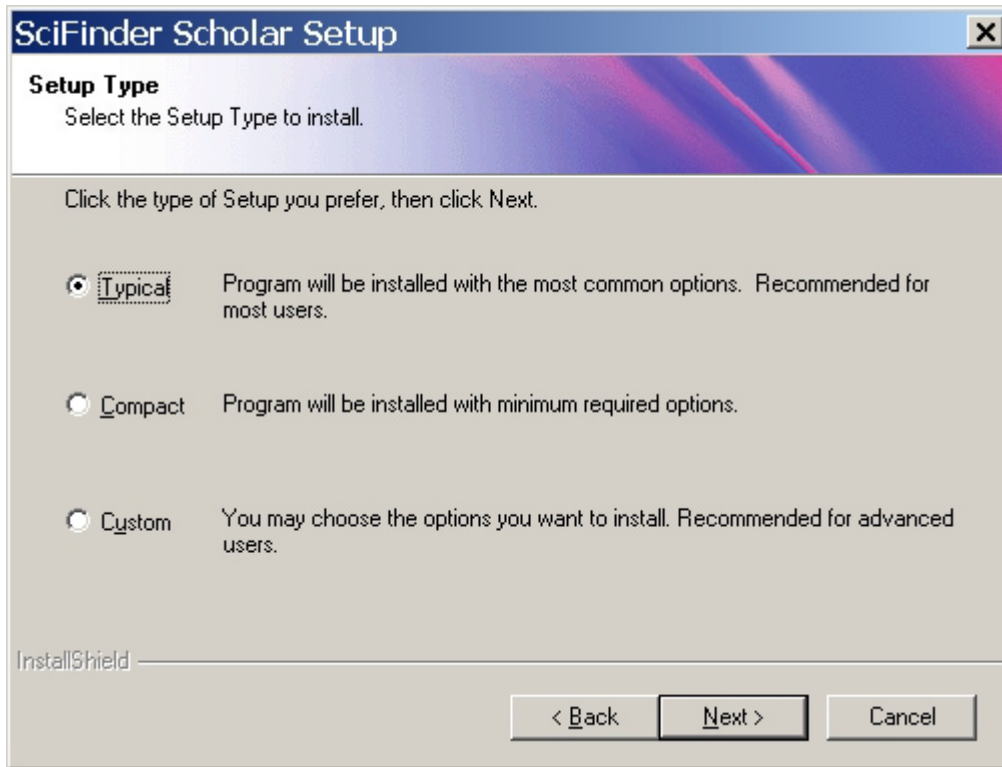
SciFinder Scholar Setup

Setup Type
Select the Setup Type to install.

Click the type of Setup you prefer, then click Next.

Typical Program will be installed with the most common options. Recommended for most users.

Compact Program will be installed with minimum required options.

Custom You may choose the options you want to install. Recommended for advanced users.

InstallShield

< Back Next > Cancel